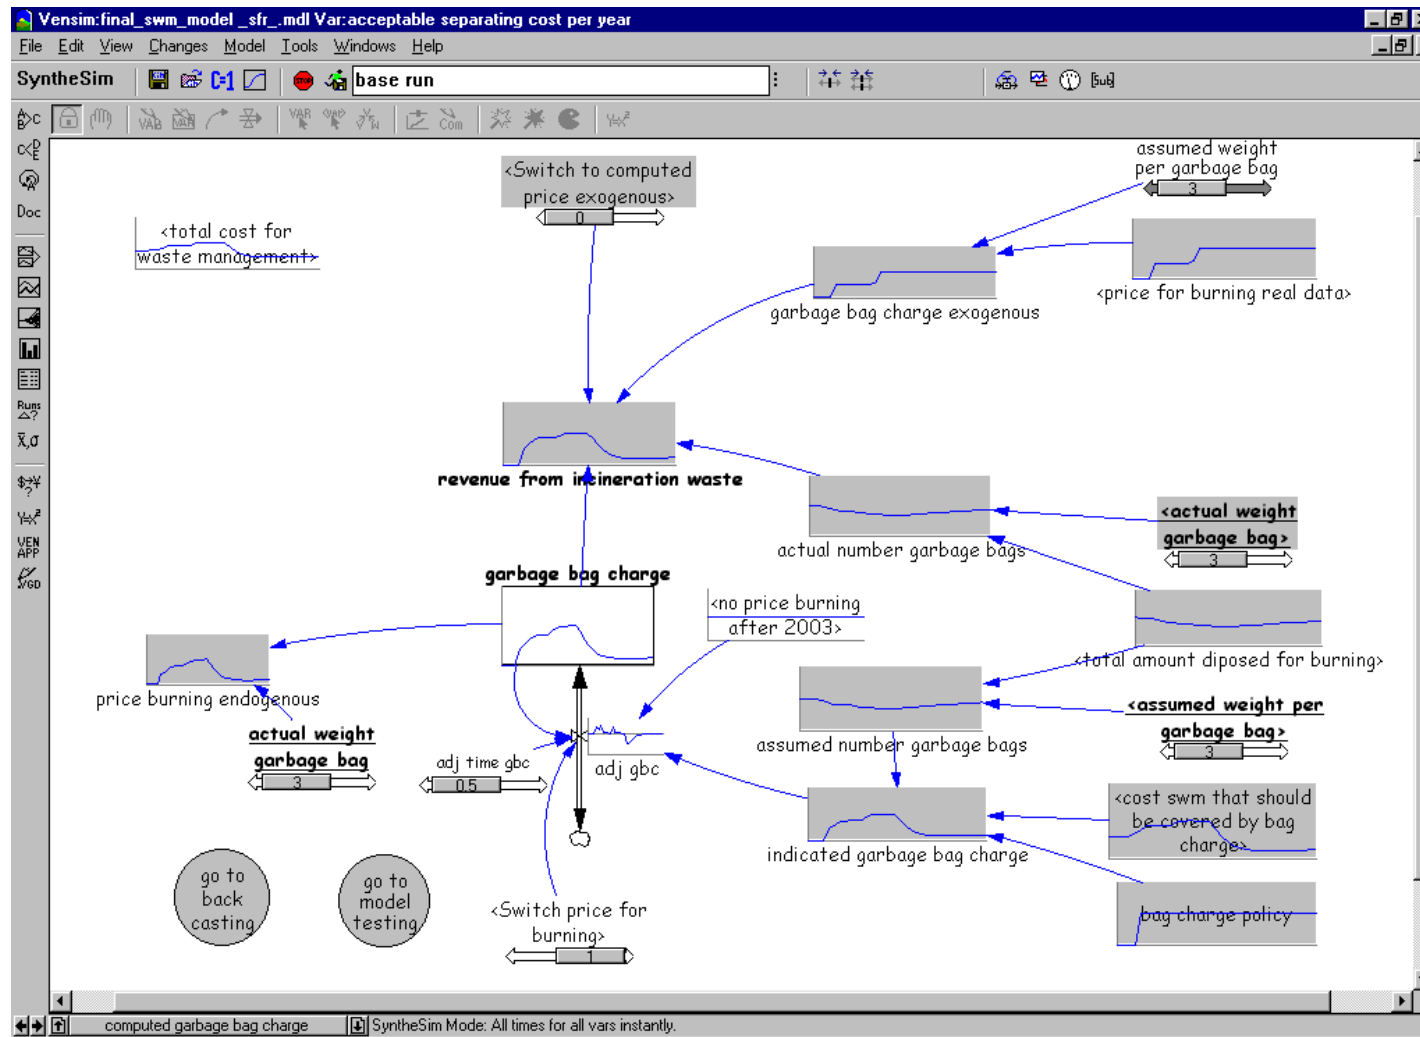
Vensim:final_swm_model _sfr_.mdl Var:acceptable separating cost per year

File Edit View Changes Model Tools Windows Help

SyntheSim base run

Doc

Runs

VEN APP

<Switch to computed price exogenous>
0

assumed weight per garbage bag
3

<total cost for waste management>

garbage bag charge exogenous

<price for burning real data>

revenue from incineration waste

actual number garbage bags

<actual weight garbage bag>
3

garbage bag charge

<no price burning after 2003>

<total amount diposed for burning>

price burning endogenous

actual weight garbage bag
3

assumed number garbage bags

<assumed weight per garbage bag>
3

adj time gbc
0.5

adj gbc

<cost swm that should be covered by bag charge>

indicated garbage bag charge

go to back casting

go to model testing

<Switch price for burning>
1

bag charge policy

computed garbage bag charge

SyntheSim Mode: All times for all vars instantly.